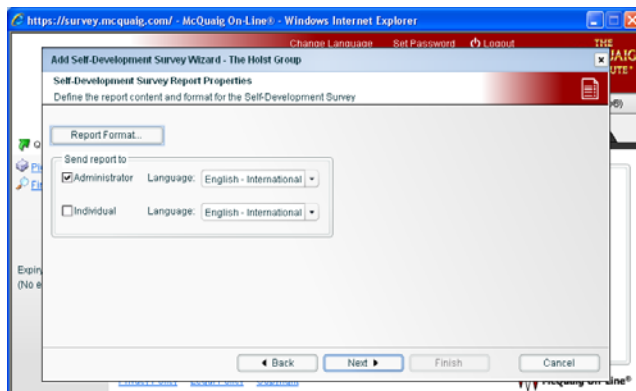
https://survey.mcquaig.com/ - McQuaig On-Line® - Windows Internet Explorer

Change Language Set Password Logout

THE
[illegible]AIG
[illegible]UTE®

Add Self-Development Survey Wizard - The Holst Group

Self-Development Survey Report Properties

Define the report content and format for the Self-Development Survey

Report Format...

Send report to

☑ Administrator Language: English - International

☐ Individual Language: English - International

Q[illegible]
Pr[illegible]
Fir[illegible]

Expir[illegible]
(No e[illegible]

◄ Back Next ► Finish Cancel

McQuaig On-Line®